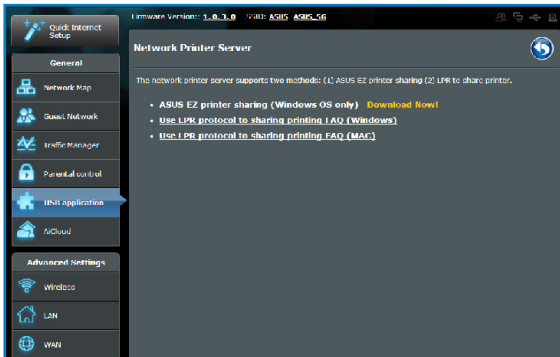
Quick Internet Setup

General

Network Map

Guest Network

Traffic Manager

Parental control

USB application

AiCloud

Advanced Settings

Wireless

LAN

WAN

Firmware Version: 1.0.0.0 SSID: ASUS ASUS_5G

Network Printer Server

The network printer server supports two methods: (1) ASUS EZ printer sharing (2) LPR to share printer.

• ASUS EZ printer sharing (Windows OS only) Download Now!
• Use LPR protocol to sharing printing FAQ (Windows)
• Use LPR protocol to sharing printing FAQ (MAC)